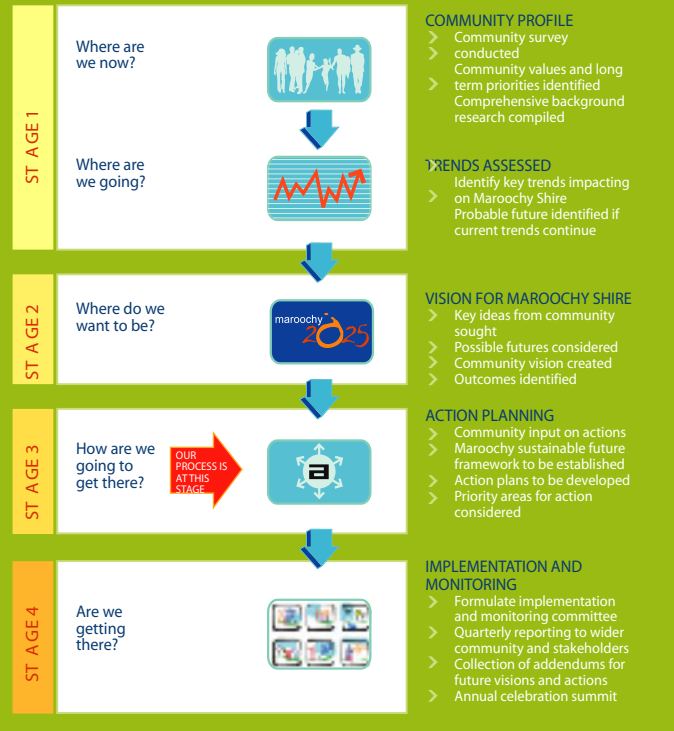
ST AGE 1

Where are we now?

Where are we going?

COMMUNITY PROFILE
- Community survey conducted
- Community values and long term priorities identified
- Comprehensive background research compiled

TRENDS ASSESSED
- Identify key trends impacting on Maroochy Shire
- Probable future identified if current trends continue

ST AGE 2

Where do we want to be?

maroochy 2025

VISION FOR MAROOCHY SHIRE
- Key ideas from community sought
- Possible futures considered
- Community vision created
- Outcomes identified

ST AGE 3

How are we going to get there?

OUR PROCESS IS AT THIS STAGE

a

ACTION PLANNING
- Community input on actions
- Maroochy sustainable future framework to be established
- Action plans to be developed
- Priority areas for action considered

ST AGE 4

Are we getting there?

IMPLEMENTATION AND MONITORING
- Formulate implementation and monitoring committee
- Quarterly reporting to wider community and stakeholders
- Collection of addendums for future visions and actions
- Annual celebration summit